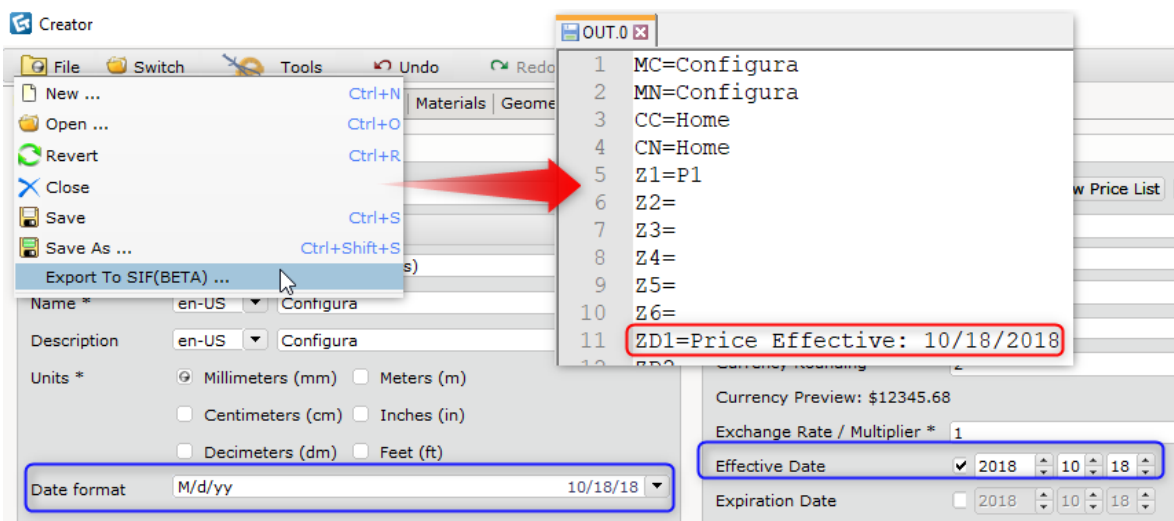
Creator

File Switch Tools Undo Redo

New ... Ctrl+N
Open ... Ctrl+O
Revert Ctrl+R
Close
Save Ctrl+S
Save As ... Ctrl+Shift+S
Export To SIF(BETA) ...

Materials Geome

s)

Name * en-US Configura

Description en-US Configura

Units * Millimeters (mm) Meters (m)
Centimeters (cm) Inches (in)
Decimeters (dm) Feet (ft)

Date format M/d/yy 10/18/18

OUT.0

| | |
|---|---|
| 1 | MC=Configura |
| 2 | MN=Configura |
| 3 | CC=Home |
| 4 | CN=Home |
| 5 | Z1=P1 |
| 6 | Z2= |
| 7 | Z3= |
| 8 | Z4= |
| 9 | Z5= |
| 10 | Z6= |
| 11 | ZD1=Price Effective: 10/18/2018 |

w Price List

Currency Rounding 2

Currency Preview: $12345.68

Exchange Rate / Multiplier * 1

Effective Date 2018 10 18

Expiration Date 2018 10 18